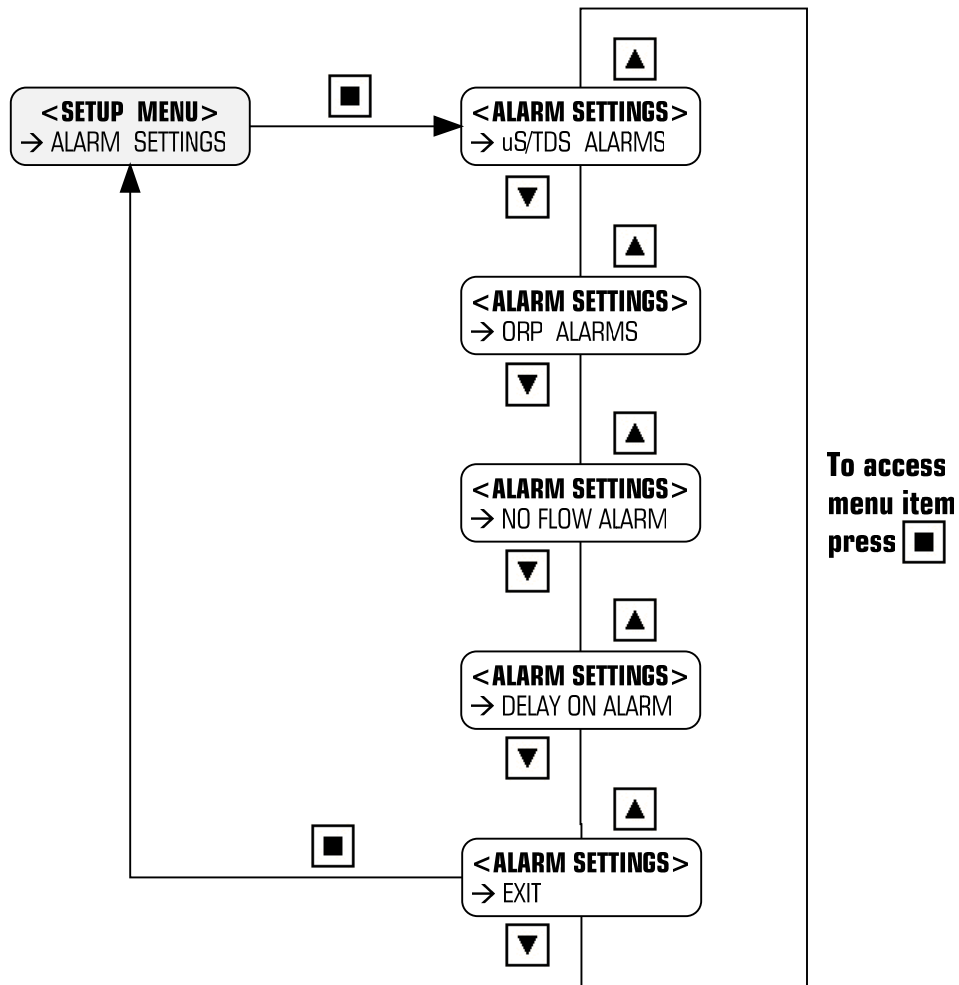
<SETUP MENU>
→ ALARM SETTINGS

■

▲

<ALARM SETTINGS>
→ uS/TDS ALARMS

▼

▲

<ALARM SETTINGS>
→ ORP ALARMS

▼

▲

<ALARM SETTINGS>
→ NO FLOW ALARM

▼

▲

<ALARM SETTINGS>
→ DELAY ON ALARM

▼

▲

■

<ALARM SETTINGS>
→ EXIT

▼

To access
menu item
press ■